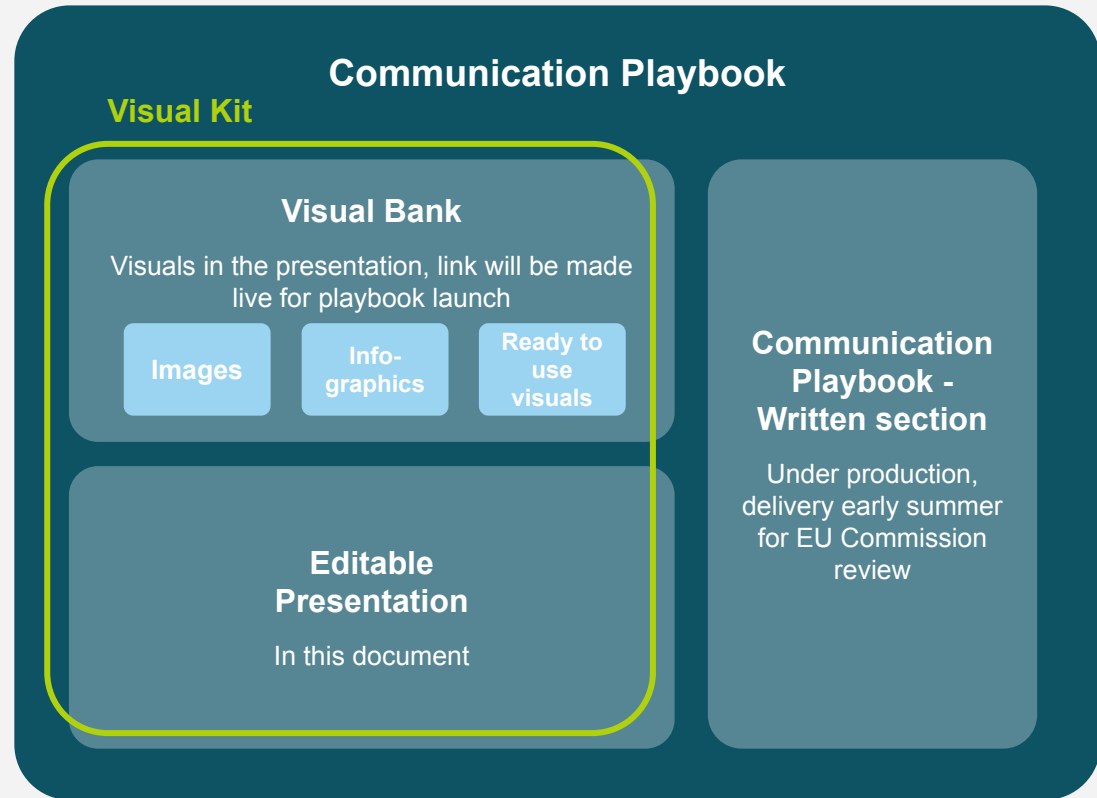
Communication Playbook

Visual Kit

Visual Bank

Visuals in the presentation, link will be made live for playbook launch

Images

Info-graphics

Ready to use visuals

Editable Presentation

In this document

Communication Playbook - Written section

Under production, delivery early summer for EU Commission review